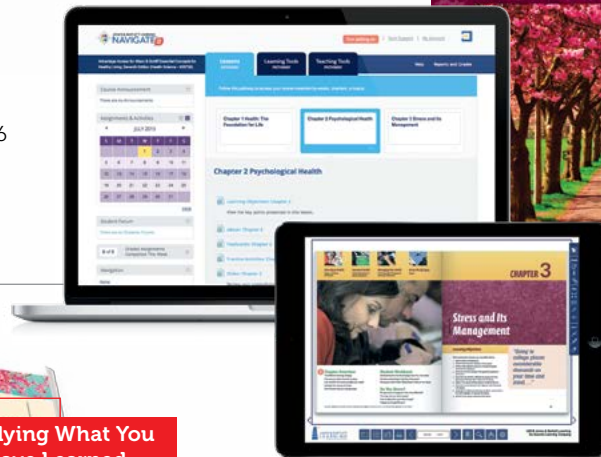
NAVIGATE 2

Course Announcement

Assignments & Activities

JULY 2015

| | | | | | | |
|---|---|---|---|---|---|---|
| | | | 1 | 2 | 3 | 4 |
| 5 | 6 | 7 | 8 | 9 | 10 | 11 |
| 12 | 13 | 14 | 15 | 16 | 17 | 18 |
| 19 | 20 | 21 | 22 | 23 | 24 | 25 |
| 26 | 27 | 28 | 29 | 30 | 31 | |

Student Forum

Navigation

Contents

Learning Tools

Teaching Tools

Reports and Grades

Chapter 1 Health: The Foundation for Life

Chapter 2 Psychological Health

Chapter 3 Stress and Its Management

Chapter 2 Psychological Health

CHAPTER 3

Stress and Its Management

"Going to college places considerable demands on your time and your ..."

6

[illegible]ying What You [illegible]